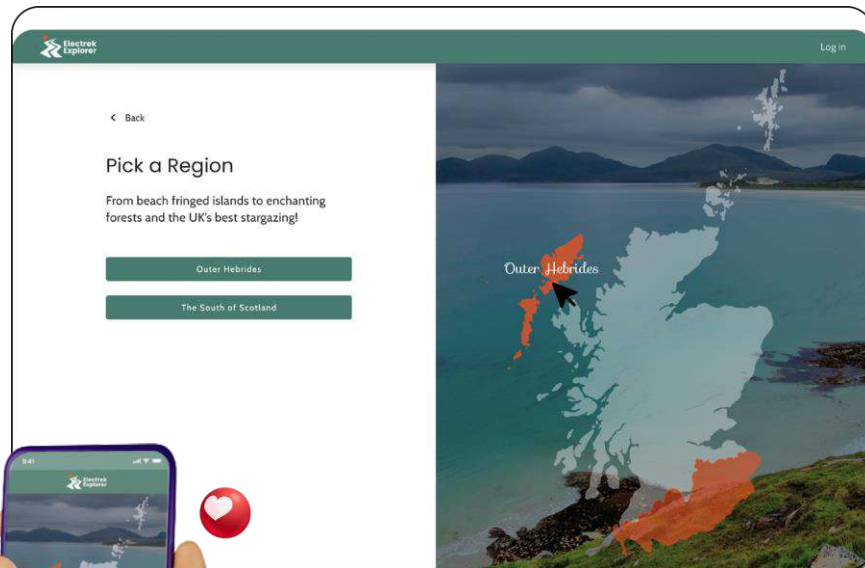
Electrek Explorer

Log in

Back

Pick a Region

From beach fringed islands to enchanting forests and the UK's best stargazing!

Outer Hebrides

The South of Scotland

Outer Hebrides

9:41

Electrek Explorer